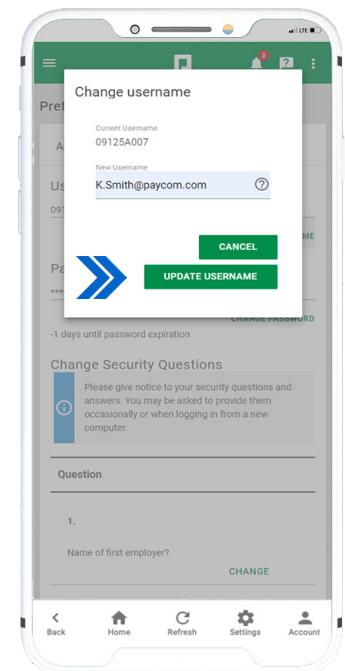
LTE

2

?

Pref

A

Us

091

ME

Pa

Change username

Current Username

09125A007

New Username

K.Smith@paycom.com

?

CANCEL

UPDATE USERNAME

CHANGE PASSWORD

-1 days until password expiration

Change Security Questions

Please give notice to your security questions and answers. You may be asked to provide them occasionally or when logging in from a new computer.

Question

1.

Name of first employer?

CHANGE

Back

Home

Refresh

Settings

Account